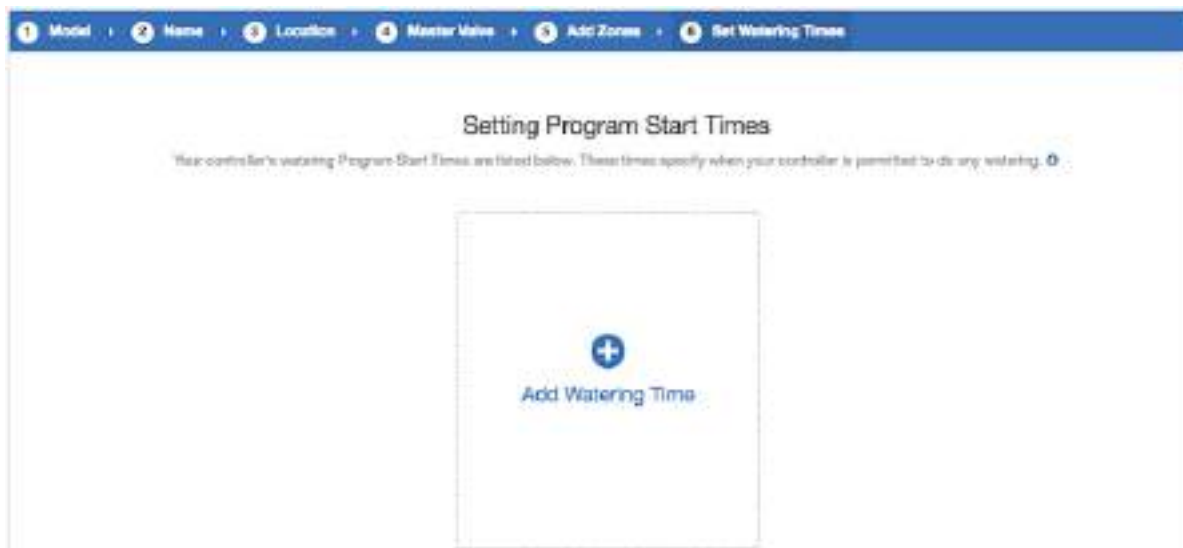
1 Model › 2 Name › 3 Location › 4 Master Valve › 5 Add Zones › 6 Set Watering Times

Setting Program Start Times

Your controller's watering Program Start Times are listed below. These times specify when your controller is permitted to do any watering.

Add Watering Time